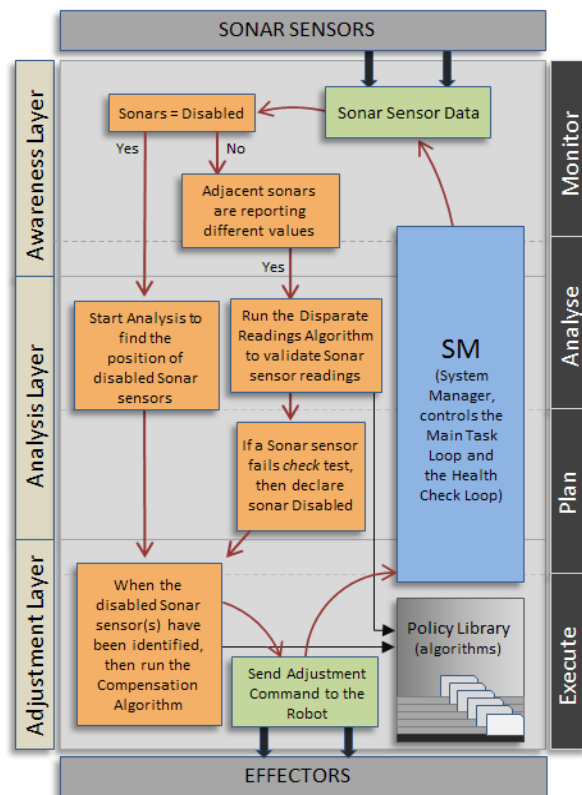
SONAR SENSORS

Awareness Layer

Analysis Layer

Adjustment Layer

Monitor

Analyse

Plan

Execute

Sonar Sensor Data

Sonars = Disabled

Yes

No

Adjacent sonars are reporting different values

Yes

Start Analysis to find the position of disabled Sonar sensors

Run the Disparate Readings Algorithm to validate Sonar sensor readings

SM

(System Manager, controls the Main Task Loop and the Health Check Loop)

If a Sonar sensor fails *check* test, then declare sonar Disabled

When the disabled Sonar sensor(s) have been identified, then run the Compensation Algorithm

Policy Library (algorithms)

Send Adjustment Command to the Robot

EFFECTORS